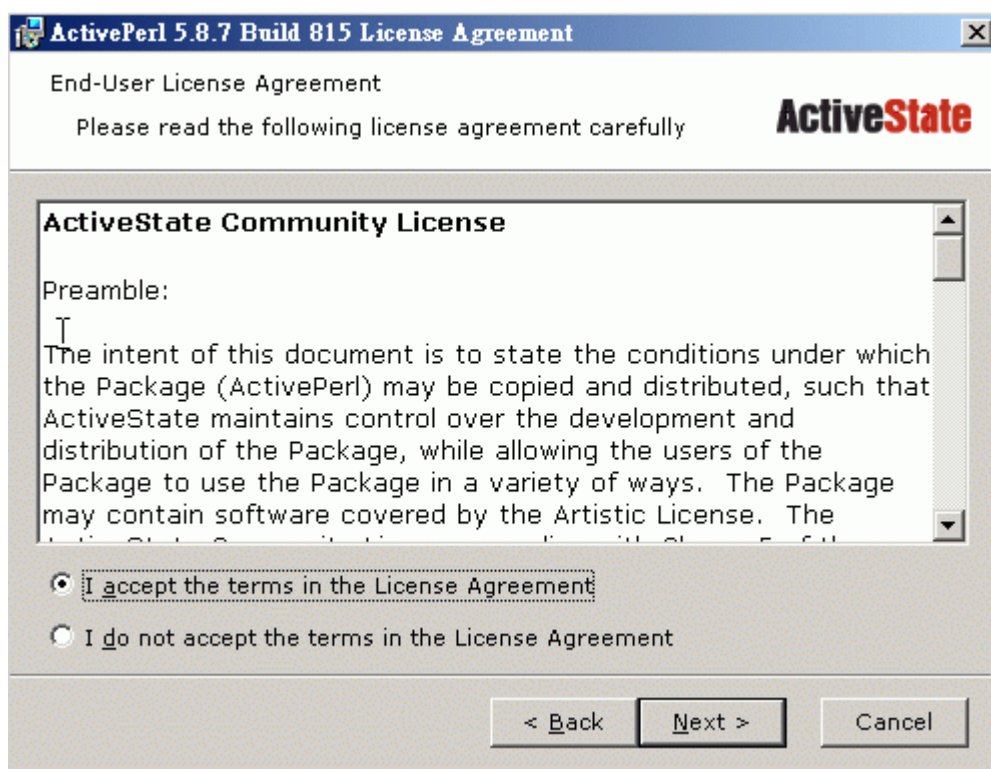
ActivePerl 5.8.7 Build 815 License Agreement

End-User License Agreement

Please read the following license agreement carefully

ActiveState

ActiveState Community License

Preamble:

The intent of this document is to state the conditions under which the Package (ActivePerl) may be copied and distributed, such that ActiveState maintains control over the development and distribution of the Package, while allowing the users of the Package to use the Package in a variety of ways. The Package may contain software covered by the Artistic License. The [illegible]

I accept the terms in the License Agreement

I do not accept the terms in the License Agreement

< Back

Next >

Cancel